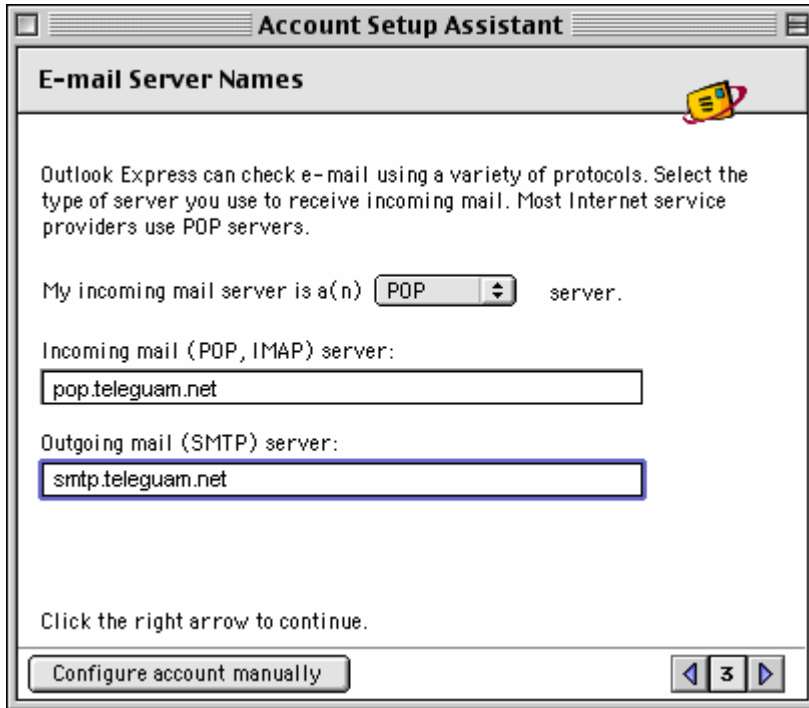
Account Setup Assistant

E-mail Server Names

Outlook Express can check e-mail using a variety of protocols. Select the type of server you use to receive incoming mail. Most Internet service providers use POP servers.

My incoming mail server is a(n) POP server.

Incoming mail (POP, IMAP) server:

pop.teleguam.net

Outgoing mail (SMTP) server:

smtp.teleguam.net

Click the right arrow to continue.

Configure account manually

3